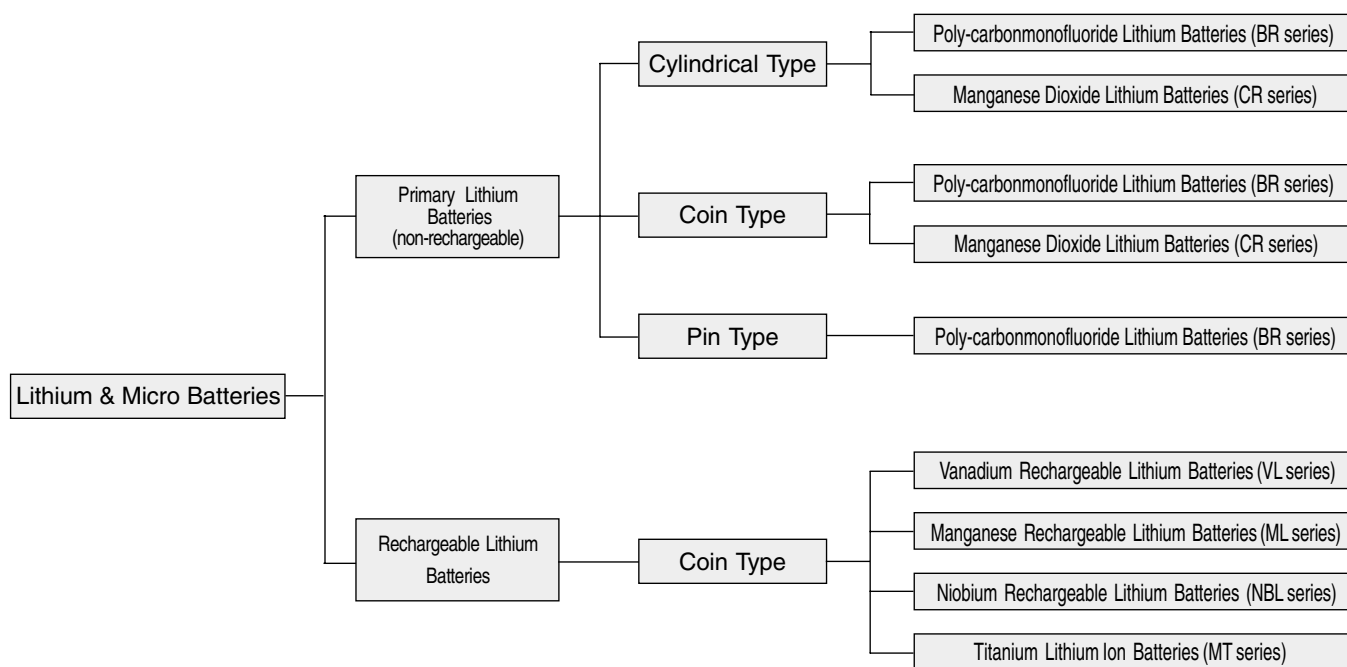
Lithium & Micro Batteries

Primary Lithium Batteries (non-rechargeable)

Cylindrical Type

Poly-carbonmonofluoride Lithium Batteries (BR series)

Manganese Dioxide Lithium Batteries (CR series)

Coin Type

Poly-carbonmonofluoride Lithium Batteries (BR series)

Manganese Dioxide Lithium Batteries (CR series)

Pin Type

Poly-carbonmonofluoride Lithium Batteries (BR series)

Rechargeable Lithium Batteries

Coin Type

Vanadium Rechargeable Lithium Batteries (VL series)

Manganese Rechargeable Lithium Batteries (ML series)

Niobium Rechargeable Lithium Batteries (NBL series)

Titanium Lithium Ion Batteries (MT series)